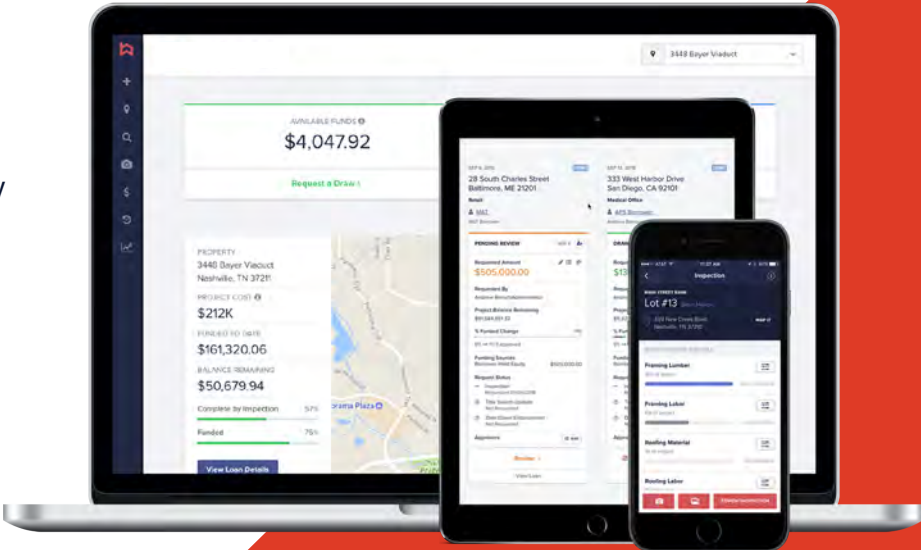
3448 Bayer Viaduct

AVAILABLE FUNDS
$4,047.92

Request a Draw

PROPERTY
3448 Bayer Viaduct
Nashville, TN 37211
PROJECT COST
$212K
FUNDED TO DATE
$161,320.06
BALANCE REMAINING
$50,679.94
Complete by Inspection 57%
Funded 75%

View Loan Details

28 South Charles Street
Baltimore, ME 21201

333 West Harbor Drive
San Diego, CA 92101
Medical Office

PENDING REVIEW
Requested Amount
$505,000.00
Requested By
Project Balance Remaining
% Funded Change
Funding Sources
Request Status
Inspection
Title Search Update
Approvers
Review
View Loan

Inspection
Lot #13
Framing Lumber
Framing Labor
Roofing Material
Roofing Labor